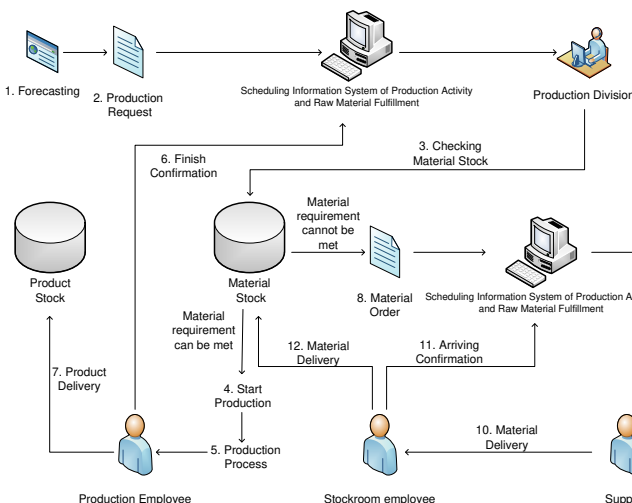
1. Forecasting

2. Production Request

Scheduling Information System of Production Activity and Raw Material Fulfillment

Production Division

3. Checking Material Stock

6. Finish Confirmation

Product Stock

Material Stock

Material requirement cannot be met

8. Material Order

Scheduling Information System of Production A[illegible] and Raw Material Fulfillment

Material requirement can be met

12. Material Delivery

11. Arriving Confirmation

7. Product Delivery

4. Start Production

5. Production Process

10. Material Delivery

Production Employee

Stockroom employee

Supp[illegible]